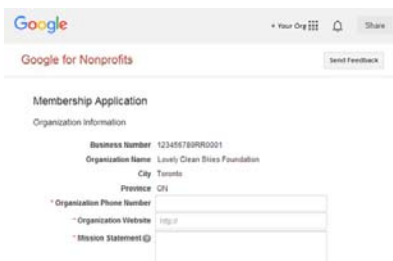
Google

+Your Org

Share

Google for Nonprofits

Send Feedback

Membership Application

Organization Information

Business Number 123456789RR0001

Organization Name Lovely Clean Skies Foundation

City Toronto

Province ON

* Organization Phone Number

* Organization Website http://

* Mission Statement